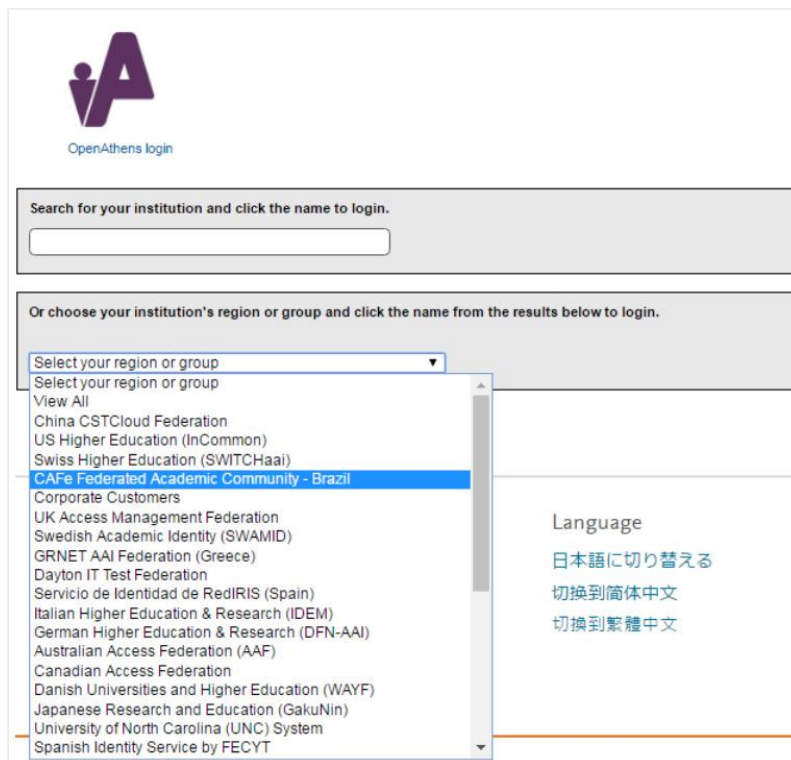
OpenAthens login

Search for your institution and click the name to login.

Or choose your institution's region or group and click the name from the results below to login.

Select your region or group

Select your region or group
View All
China CSTCloud Federation
US Higher Education (InCommon)
Swiss Higher Education (SWITCHaai)
CAFe Federated Academic Community - Brazil
Corporate Customers
UK Access Management Federation
Swedish Academic Identity (SWAMID)
GRNET AAI Federation (Greece)
Dayton IT Test Federation
Servicio de Identidad de RedIRIS (Spain)
Italian Higher Education & Research (IDEM)
German Higher Education & Research (DFN-AAI)
Australian Access Federation (AAF)
Canadian Access Federation
Danish Universities and Higher Education (WAYF)
Japanese Research and Education (GakuNin)
University of North Carolina (UNC) System
Spanish Identity Service by FECYT

Language
日本語に切り替える
切换到简体中文
切換到繁體中文